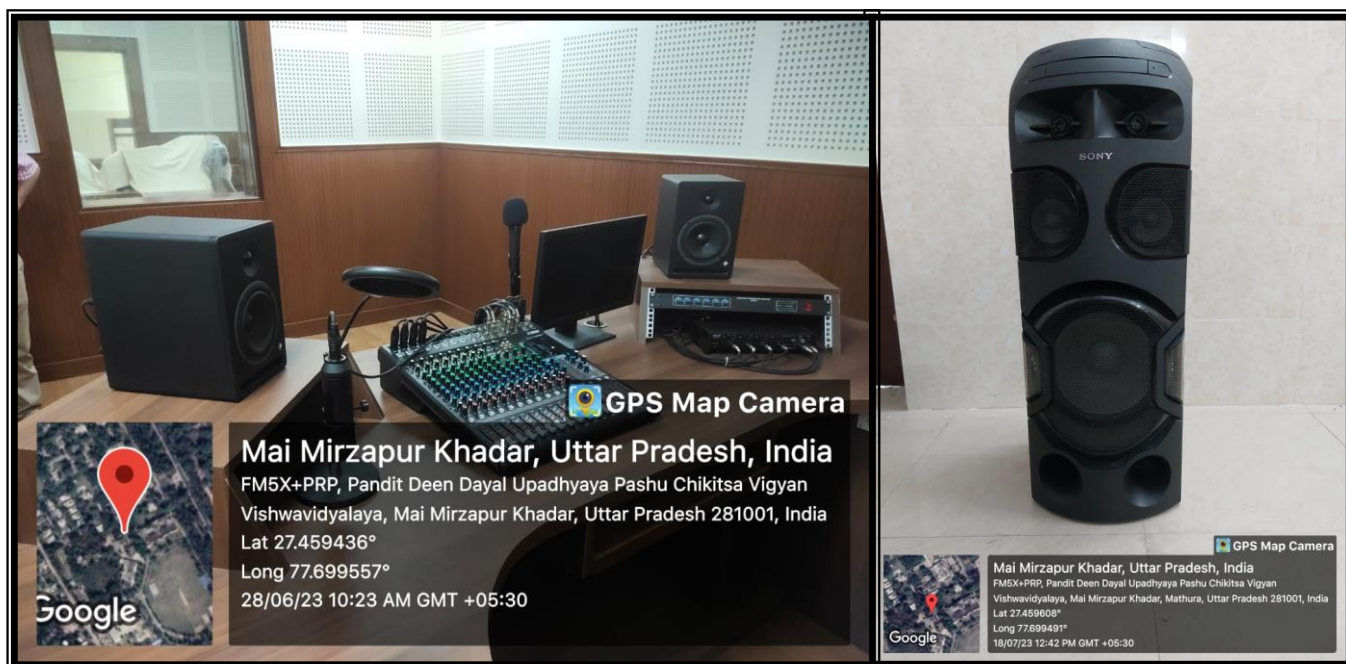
GPS Map Camera

Mai Mirzapur Khadar, Uttar Pradesh, India
FM5X+PRP, Pandit Deen Dayal Upadhyaya Pashu Chikitsa Vigyan Vishwavidyalaya, Mai Mirzapur Khadar, Uttar Pradesh 281001, India
Lat 27.459436°
Long 77.699557°
28/06/23 10:23 AM GMT +05:30

Google

SONY

GPS Map Camera

Mai Mirzapur Khadar, Uttar Pradesh, India
FM5X+PRP, Pandit Deen Dayal Upadhyaya Pashu Chikitsa Vigyan Vishwavidyalaya, Mai Mirzapur Khadar, Mathura, Uttar Pradesh 281001, India
Lat 27.459608°
Long 77.699491°
18/07/23 12:42 PM GMT +05:30

Google